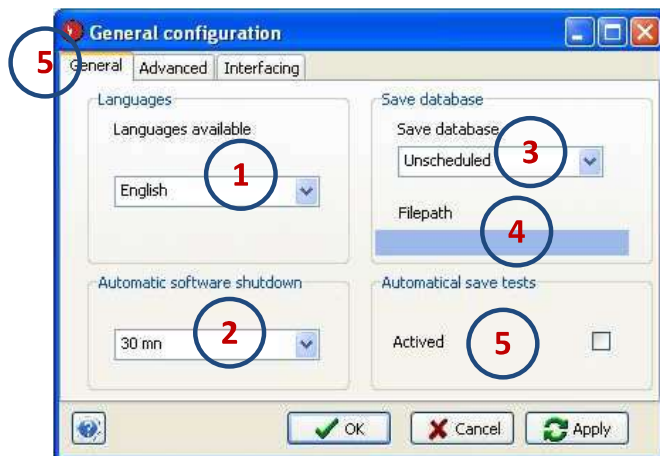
General configuration

5

General Advanced Interfacing

Languages

Languages available

1

English

Save database

Save database

3

Unscheduled

Filepath

4

Automatic software shutdown

2

30 mn

Automatical save tests

Actived

5

OK Cancel Apply